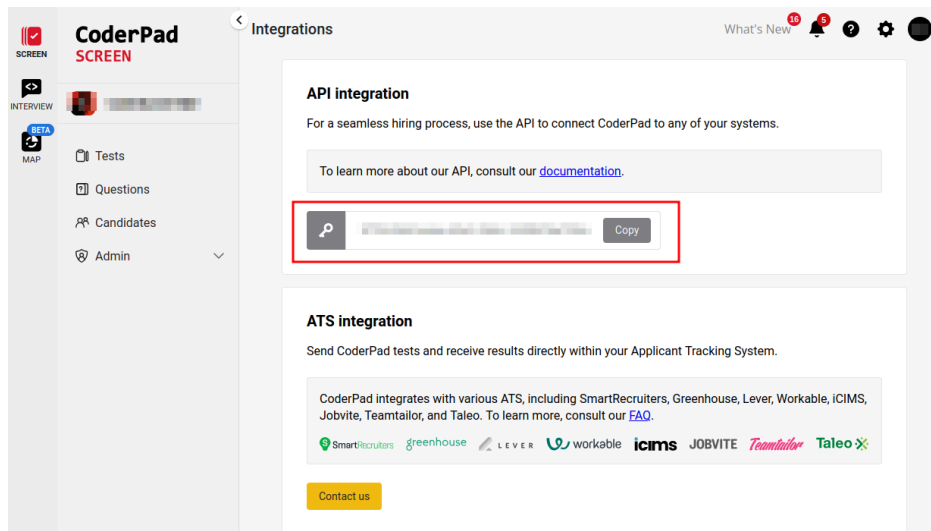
SCREEN

INTERVIEW

BETA

MAP

CoderPad SCREEN

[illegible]

Tests

Questions

Candidates

Admin

Integrations

What's New 16 5

API integration

For a seamless hiring process, use the API to connect CoderPad to any of your systems.

To learn more about our API, consult our documentation.

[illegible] Copy

ATS integration

Send CoderPad tests and receive results directly within your Applicant Tracking System.

CoderPad integrates with various ATS, including SmartRecruiters, Greenhouse, Lever, Workable, iCIMS, Jobvite, Teamtailor, and Taleo. To learn more, consult our FAQ.

SmartRecruiters greenhouse LEVER workable icims JOBVITE Teamtailor Taleo

Contact us